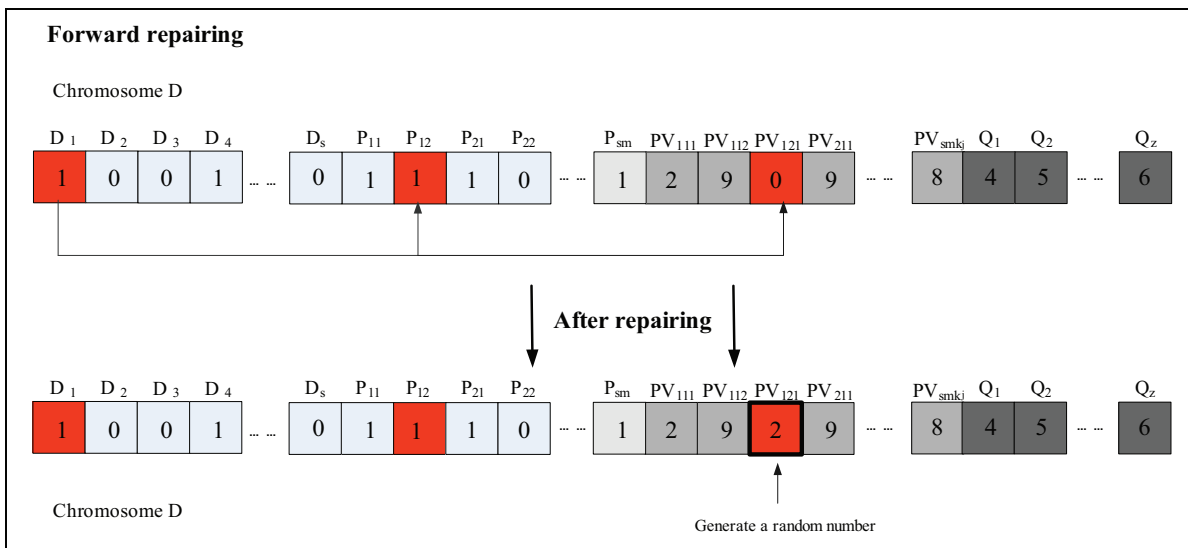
**Forward repairing**

Chromosome D

| $D_1$ | $D_2$ | $D_3$ | $D_4$ | ... | $D_s$ | $P_{11}$ | $P_{12}$ | $P_{21}$ | $P_{22}$ | ... | $P_{sm}$ | $PV_{111}$ | $PV_{112}$ | $PV_{121}$ | $PV_{211}$ | ... | $PV_{smkj}$ | $Q_1$ | $Q_2$ | ... | $Q_z$ |
|---|---|---|---|---|---|---|---|---|---|---|---|---|---|---|---|---|---|---|---|---|---|
| 1 | 0 | 0 | 1 | ... | 0 | 1 | 1 | 1 | 0 | ... | 1 | 2 | 9 | 0 | 9 | ... | 8 | 4 | 5 | ... | 6 |

**After repairing**

| $D_1$ | $D_2$ | $D_3$ | $D_4$ | ... | $D_s$ | $P_{11}$ | $P_{12}$ | $P_{21}$ | $P_{22}$ | ... | $P_{sm}$ | $PV_{111}$ | $PV_{112}$ | $PV_{121}$ | $PV_{211}$ | ... | $PV_{smkj}$ | $Q_1$ | $Q_2$ | ... | $Q_z$ |
|---|---|---|---|---|---|---|---|---|---|---|---|---|---|---|---|---|---|---|---|---|---|
| 1 | 0 | 0 | 1 | ... | 0 | 1 | 1 | 1 | 0 | ... | 1 | 2 | 9 | 2 | 9 | ... | 8 | 4 | 5 | ... | 6 |

Chromosome D

Generate a random number